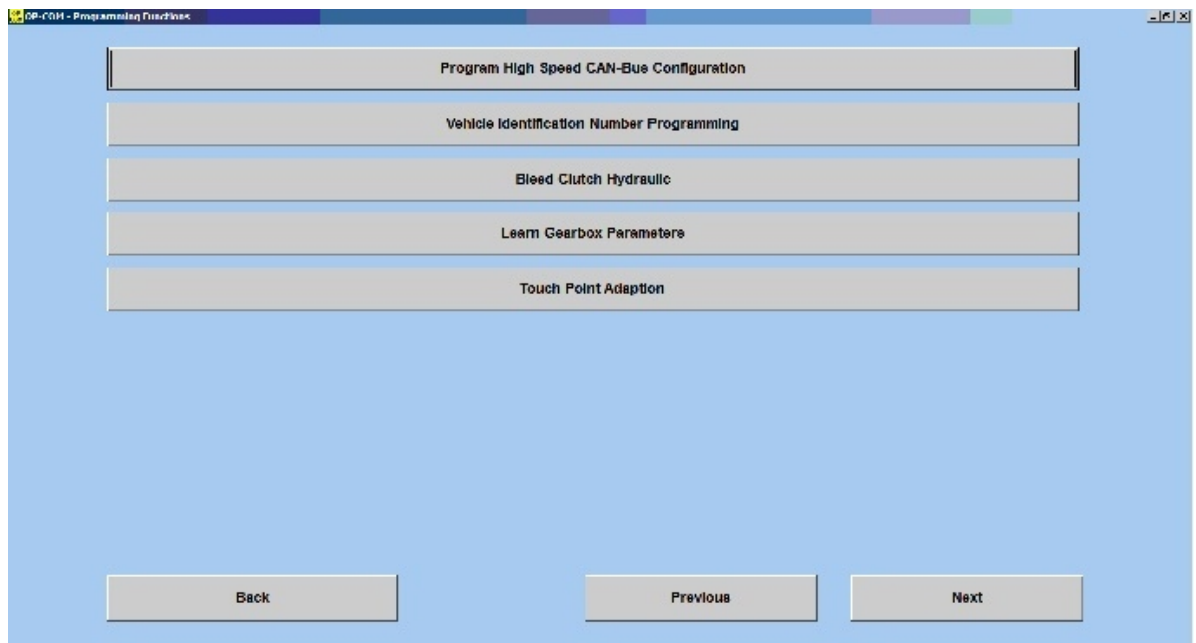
OP-COM - Programming Functions

Program High Speed CAN-Bus Configuration

Vehicle Identification Number Programming

Bleed Clutch Hydraulic

Learn Gearbox Parameters

Touch Point Adaption

Back

Previous

Next